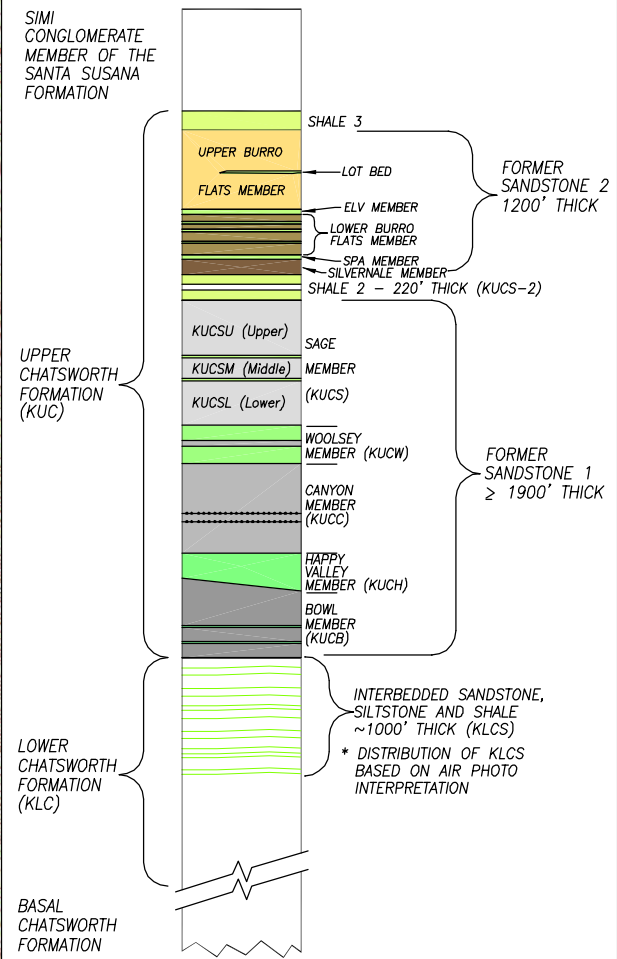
SIMI CONGLOMERATE MEMBER OF THE SANTA SUSANA FORMATION

SHALE 3

UPPER BURRO

LOT BED

FLATS MEMBER

FORMER SANDSTONE 2 1200' THICK

ELV MEMBER

LOWER BURRO FLATS MEMBER

SPA MEMBER

SILVERNALE MEMBER

SHALE 2 – 220' THICK (KUCS-2)

UPPER CHATSWORTH FORMATION (KUC)

KUCSU (Upper)

SAGE

KUCSM (Middle)

MEMBER

KUCSL (Lower)

(KUCS)

WOOLSEY MEMBER (KUCW)

FORMER SANDSTONE 1 $\geq$ 1900' THICK

CANYON MEMBER (KUCC)

HAPPY VALLEY MEMBER (KUCH)

BOWL MEMBER (KUCB)

INTERBEDDED SANDSTONE, SILTSTONE AND SHALE ~1000' THICK (KLCS)

LOWER CHATSWORTH FORMATION (KLC)

* DISTRIBUTION OF KLCS BASED ON AIR PHOTO INTERPRETATION

BASAL CHATSWORTH FORMATION